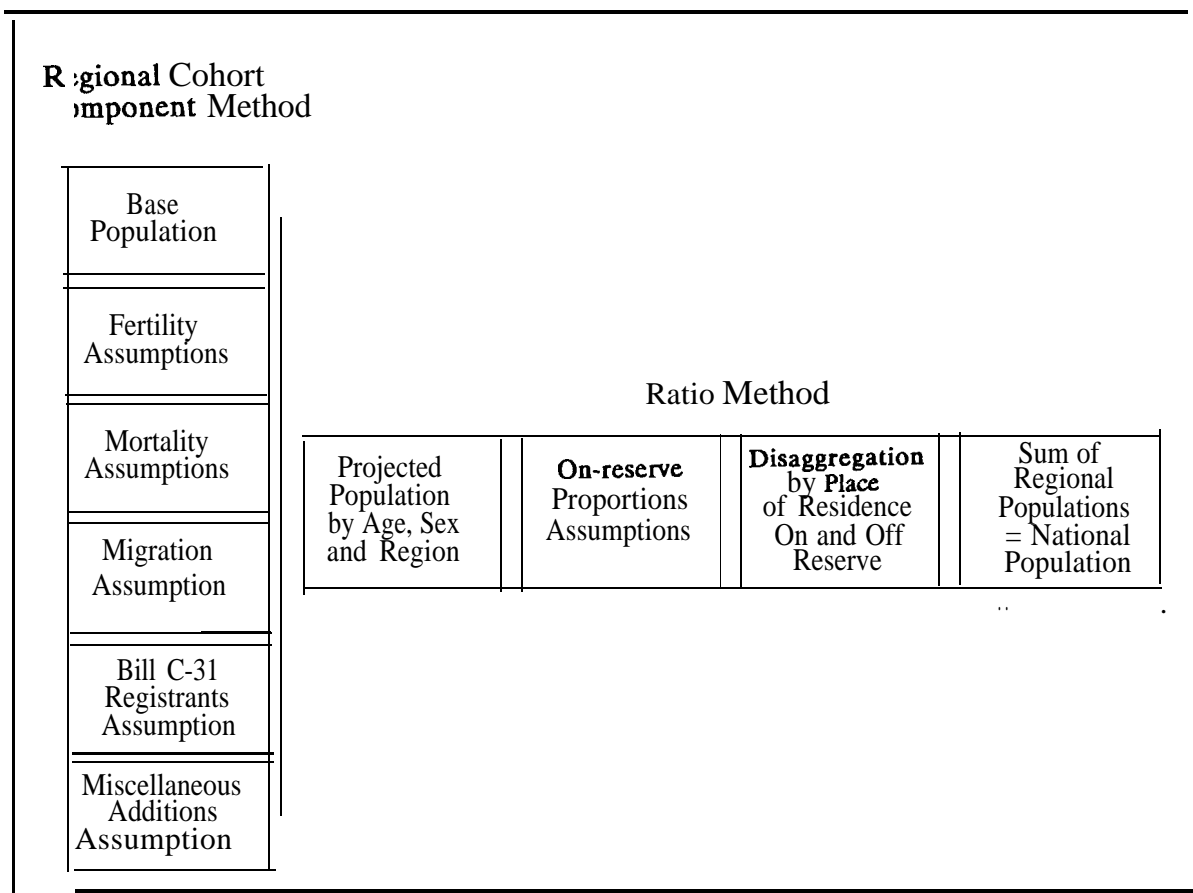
R:gional Cohort
ımponent Method

Base Population

Fertility Assumptions

Mortality Assumptions

Migration Assumption

Bill C-31 Registrants Assumption

Miscellaneous Additions Assumption

Ratio Method

Projected Population by Age, Sex and Region

On-reserve Proportions Assumptions

Disaggregation by Place of Residence On and Off Reserve

Sum of Regional Populations = National Population